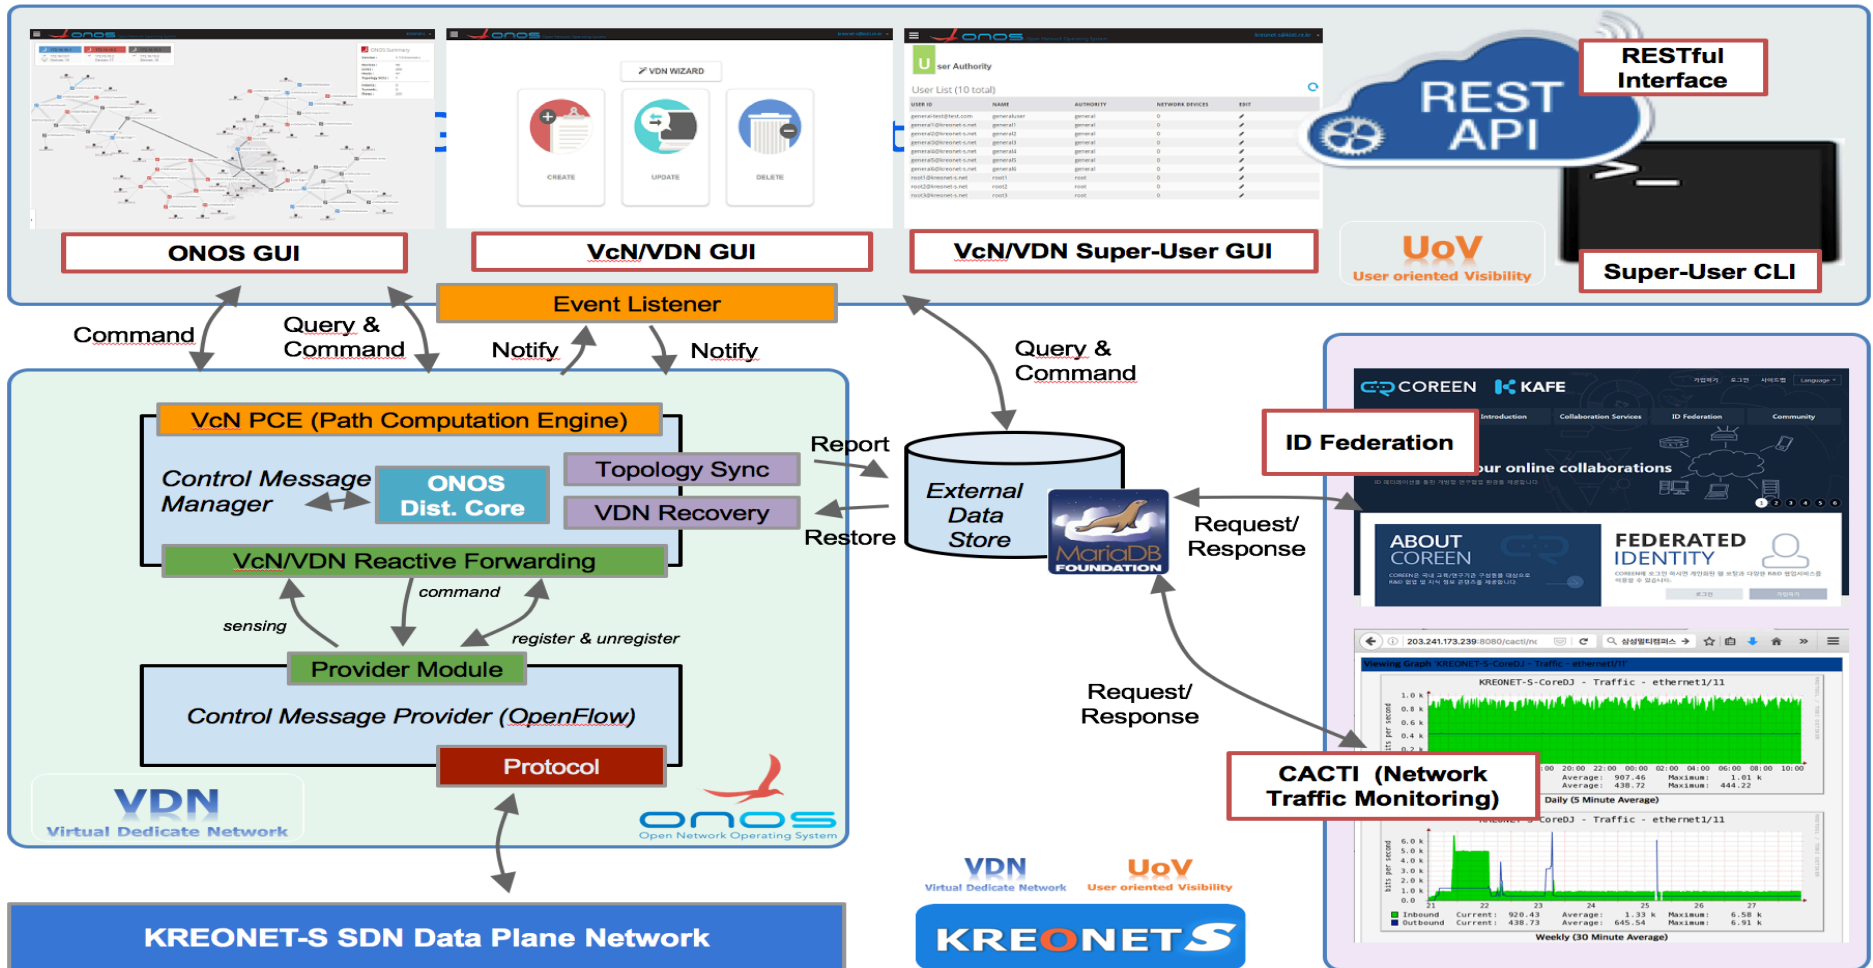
ONOS GUI

VDN WIZARD

CREATE

UPDATE

DELETE

VcN/VDN GUI

User Authority

User List (10 total)

VcN/VDN Super-User GUI

REST API

RESTful Interface

UoV
User oriented Visibility

Super-User CLI

Event Listener

Command

Query & Command

Notify

Notify

Query & Command

VcN PCE (Path Computation Engine)

Control Message Manager

ONOS Dist. Core

Topology Sync

VDN Recovery

VcN/VDN Reactive Forwarding

Report

Restore

External Data Store

MariaDB FOUNDATION

Request/ Response

command

sensing

register & unregister

Provider Module

Control Message Provider (OpenFlow)

Protocol

VDN
Virtual Dedicate Network

ONOS
Open Network Operating System

Request/ Response

COREEN

KAFE

ID Federation

our online collaborations

ABOUT COREEN

FEDERATED IDENTITY

203.241.173.239:8080/cacti/

KREONET-S-CoreDJ - Traffic - ethernet1/11

CACTI (Network Traffic Monitoring)

Daily (5 Minute Average)

Weekly (30 Minute Average)

KREONET-S SDN Data Plane Network

VDN
Virtual Dedicate Network

UoV
User oriented Visibility

KREONET S